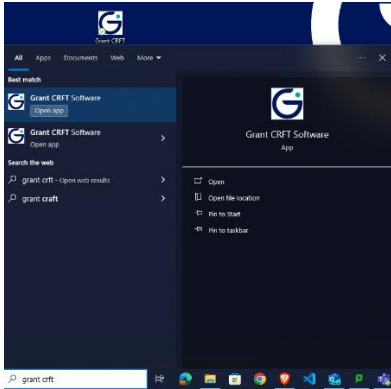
Grant CRFT

All Apps Documents Web More

Best match

Grant CRFT Software
Open app

Grant CRFT Software
Open app

Search the web

grant crft - Open web results

grant craft

Grant CRFT Software
App

Open
Open file location
Pin to Start
Pin to taskbar

grant crft